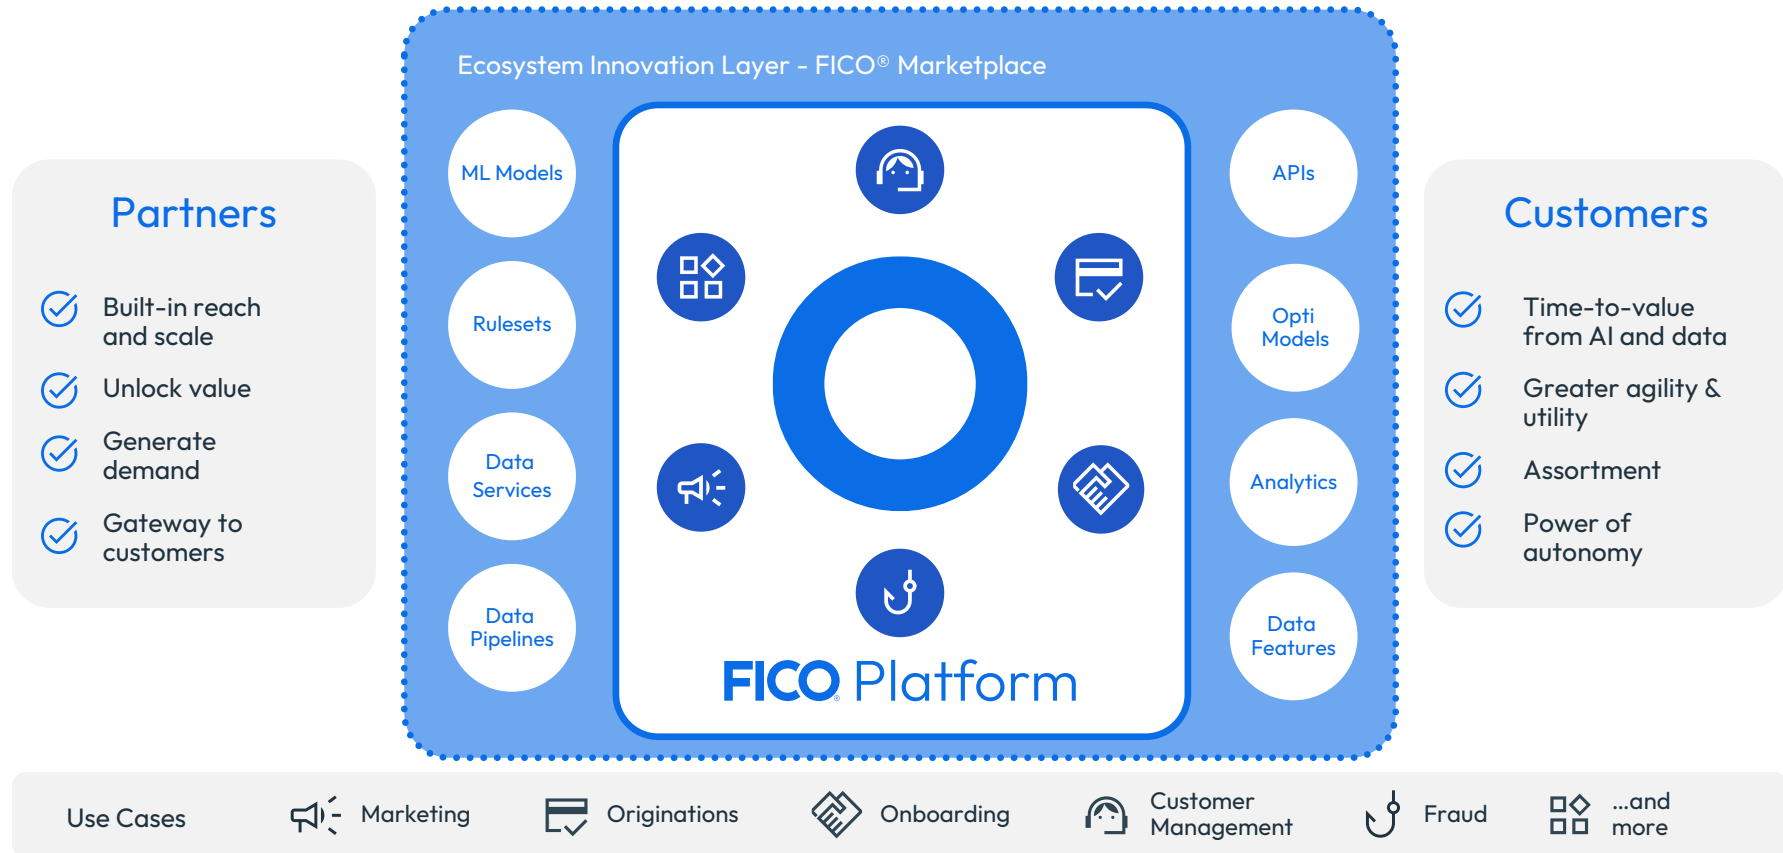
Ecosystem Innovation Layer - FICO® Marketplace

Partners

Built-in reach and scale

Unlock value

Generate demand

Gateway to customers

ML Models

Rulesets

Data Services

Data Pipelines

FICO Platform

APIs

Opti Models

Analytics

Data Features

Customers

Time-to-value from AI and data

Greater agility & utility

Assortment

Power of autonomy

Use Cases

Marketing

Originations

Onboarding

Customer Management

Fraud

...and more